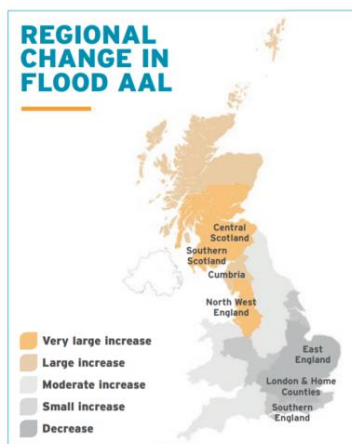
REGIONAL CHANGE IN FLOOD AAL

Central Scotland

Southern Scotland

Cumbria

North West England

East England

London & Home Counties

Southern England

Very large increase

Large increase

Moderate increase

Small increase

Decrease